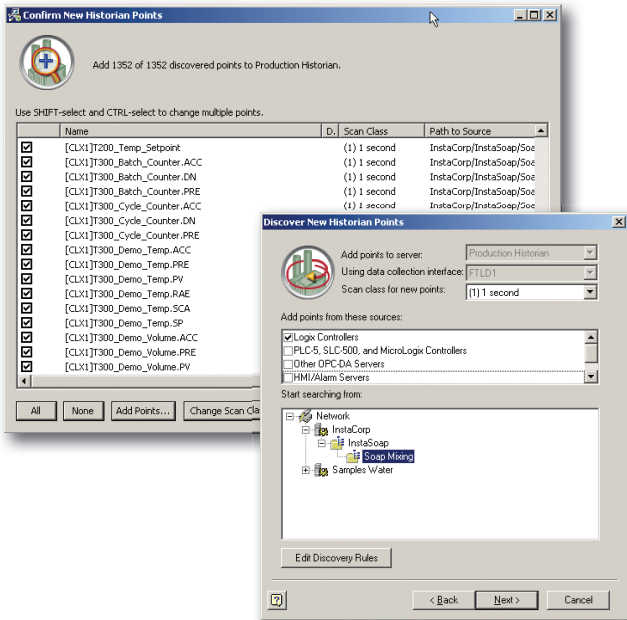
Confirm New Historian Points

Add 1352 of 1352 discovered points to Production Historian.

Use SHIFT-select and CTRL-select to change multiple points.

| | Name | D. | Scan Class | Path to Source |
|---|---|---|---|---|
| ☑ | [CLX1]T200_Temp_Setpoint | | (1) 1 second | InstaCorp/InstaSoap/Soa |
| ☑ | [CLX1]T300_Batch_Counter.ACC | | (1) 1 second | InstaCorp/InstaSoap/Soa |
| ☑ | [CLX1]T300_Batch_Counter.DN | | (1) 1 second | InstaCorp/InstaSoap/Soa |
| ☑ | [CLX1]T300_Batch_Counter.PRE | | (1) 1 second | InstaCorp/InstaSoap/Soa |
| ☑ | [CLX1]T300_Cycle_Counter.ACC | | (1) 1 second | InstaCorp/InstaSoap/Soa |
| ☑ | [CLX1]T300_Cycle_Counter.DN | | | |
| ☑ | [CLX1]T300_Cycle_Counter.PRE | | | |
| ☑ | [CLX1]T300_Demo_Temp.ACC | | | |
| ☑ | [CLX1]T300_Demo_Temp.PRE | | | |
| ☑ | [CLX1]T300_Demo_Temp.PV | | | |
| ☑ | [CLX1]T300_Demo_Temp.RAE | | | |
| ☑ | [CLX1]T300_Demo_Temp.SCA | | | |
| ☑ | [CLX1]T300_Demo_Temp.SP | | | |
| ☑ | [CLX1]T300_Demo_Volume.ACC | | | |
| ☑ | [CLX1]T300_Demo_Volume.PRE | | | |
| ☑ | [CLX1]T300_Demo_Volume.PV | | | |

All None Add Points... Change Scan Cla

Discover New Historian Points

Add points to server: Production Historian
Using data collection interface: FTLD1
Scan class for new points: (1) 1 second

Add points from these sources:
☑ Logix Controllers
☐ PLC-5, SLC-500, and MicroLogix Controllers
☐ Other OPC-DA Servers
☐ HMI/Alarm Servers

Start searching from:
Network
InstaCorp
InstaSoap
Soap Mixing
Samples Water

Edit Discovery Rules

?
< Back Next > Cancel